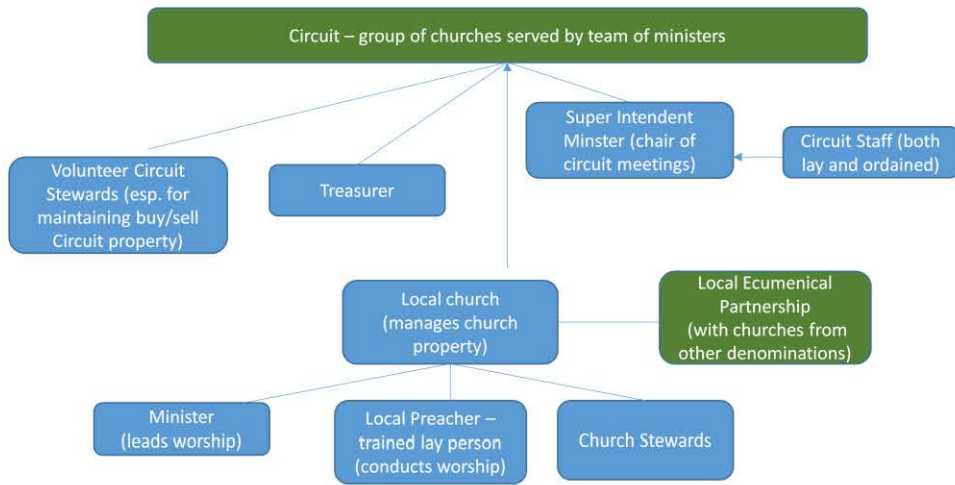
Circuit – group of churches served by team of ministers

Volunteer Circuit Stewards (esp. for maintaining buy/sell Circuit property)

Treasurer

Super Intendent Minster (chair of circuit meetings)

Circuit Staff (both lay and ordained)

Local church (manages church property)

Local Ecumenical Partnership (with churches from other denominations)

Minister (leads worship)

Local Preacher – trained lay person (conducts worship)

Church Stewards